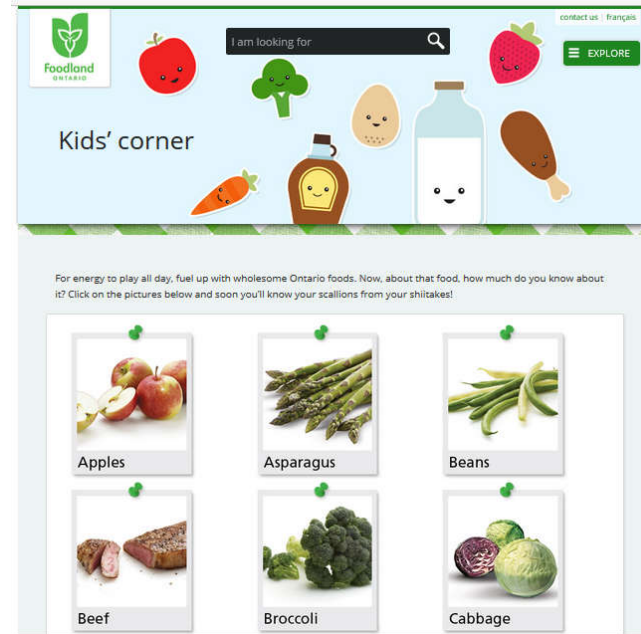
contact us | français

Foodland ONTARIO

I am looking for

EXPLORE

Kids' corner

For energy to play all day, fuel up with wholesome Ontario foods. Now, about that food, how much do you know about it? Click on the pictures below and soon you'll know your scallions from your shiitakes!

Apples

Asparagus

Beans

Beef

Broccoli

Cabbage